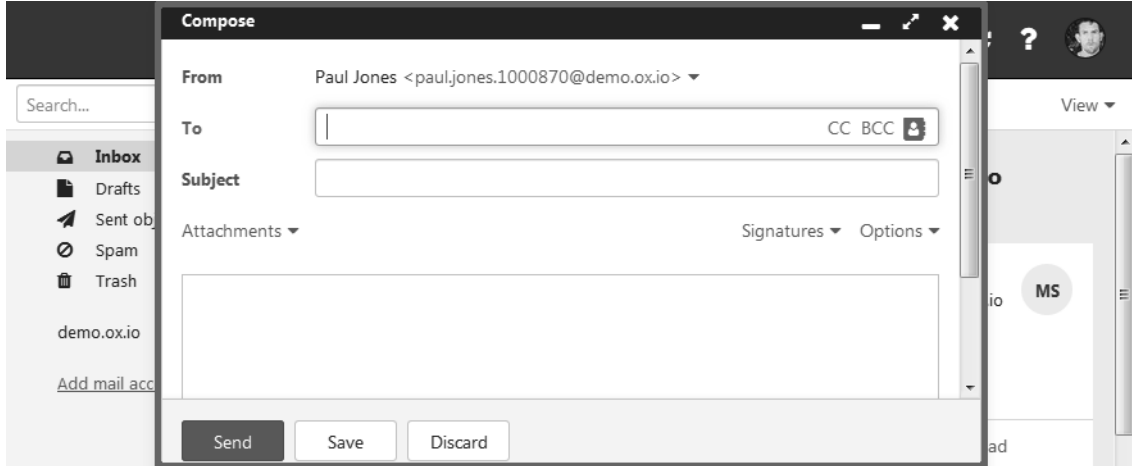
Compose

From Paul Jones <paul.jones.1000870@demo.ox.io>

To CC BCC

Subject

Attachments

Signatures Options

Send Save Discard

?

Search...

View

Inbox
Drafts
Sent ob
Spam
Trash

demo.ox.io

Add mail acc

o

io

MS

ad